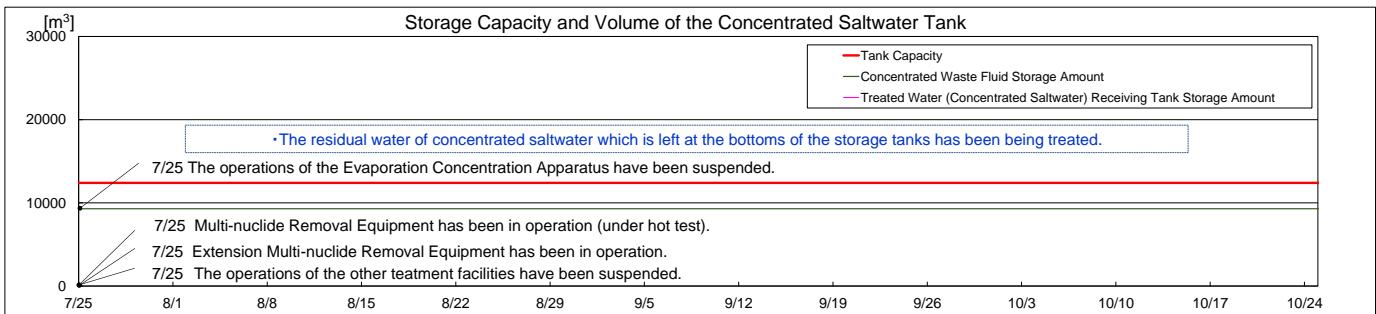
[m$^3$]

Storage Capacity and Volume of the Concentrated Saltwater Tank

30000

20000

10000

0

Tank Capacity

Concentrated Waste Fluid Storage Amount

Treated Water (Concentrated Saltwater) Receiving Tank Storage Amount

・The residual water of concentrated saltwater which is left at the bottoms of the storage tanks has been being treated.

7/25 The operations of the Evaporation Concentration Apparatus have been suspended.

7/25 Multi-nuclide Removal Equipment has been in operation (under hot test).

7/25 Extension Multi-nuclide Removal Equipment has been in operation.

7/25 The operations of the other teatment facilities have been suspended.

7/25 8/1 8/8 8/15 8/22 8/29 9/5 9/12 9/19 9/26 10/3 10/10 10/17 10/24